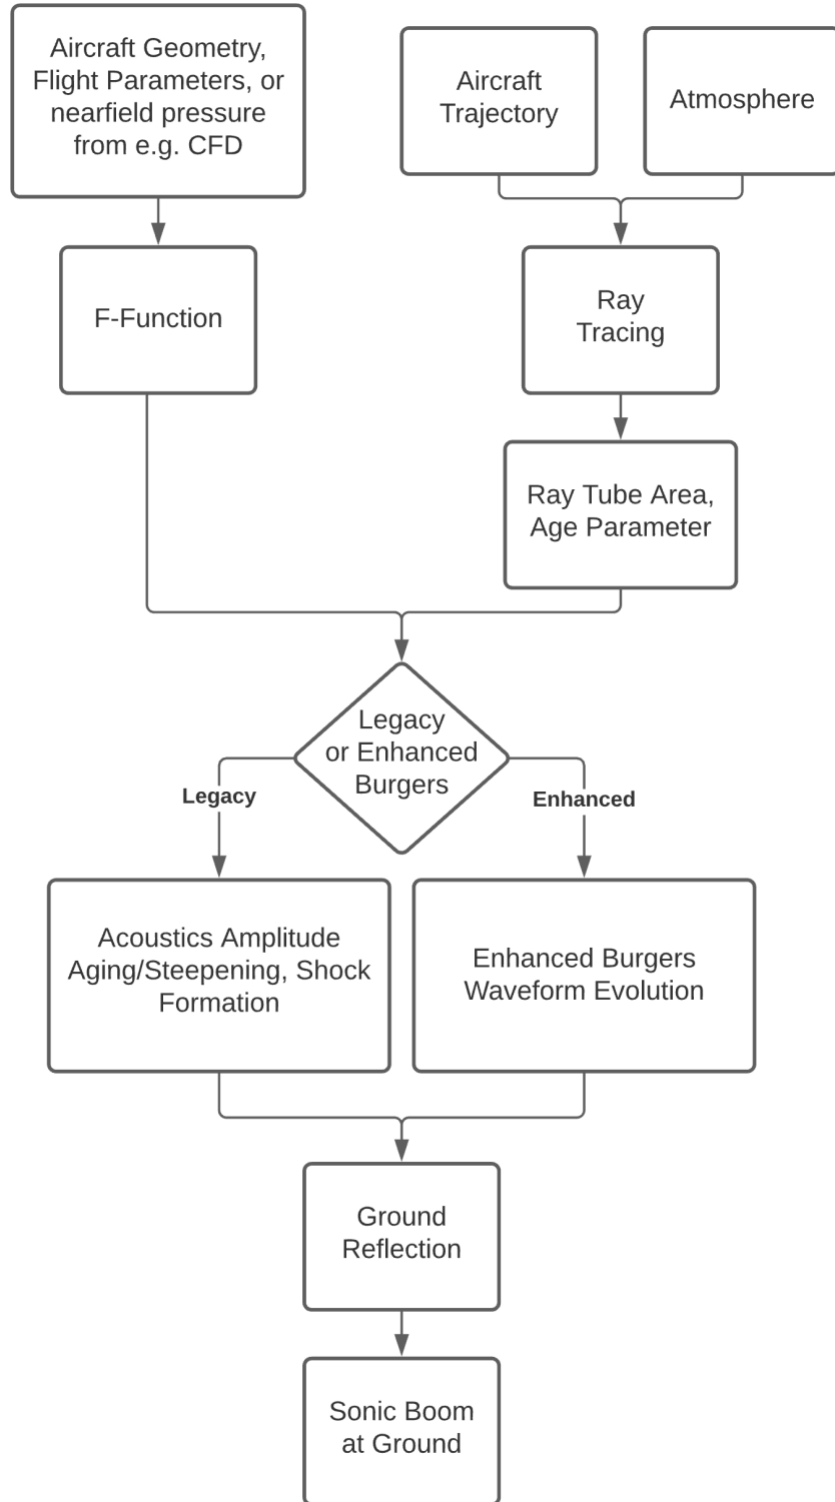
Aircraft Geometry, Flight Parameters, or nearfield pressure from e.g. CFD

Aircraft Trajectory

Atmosphere

F-Function

Ray Tracing

Ray Tube Area, Age Parameter

Legacy or Enhanced Burgers

Legacy

Enhanced

Acoustics Amplitude Aging/Steepening, Shock Formation

Enhanced Burgers Waveform Evolution

Ground Reflection

Sonic Boom at Ground